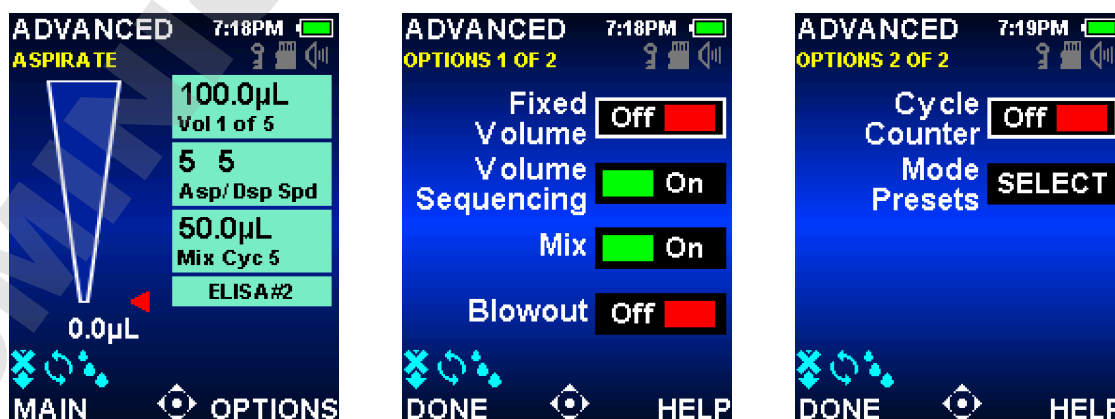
ADVANCED 7:18PM
ASPIRATE
100.0µL
Vol 1 of 5
5 5
Asp/Dsp Spd
50.0µL
Mix Cyc 5
ELISA#2
0.0µL
MAIN OPTIONS

ADVANCED 7:18PM
OPTIONS 1 OF 2
Fixed Volume Off
Volume Sequencing On
Mix On
Blowout Off
DONE HELP

ADVANCED 7:19PM
OPTIONS 2 OF 2
Cycle Counter Off
Mode Presets SELECT
DONE HELP